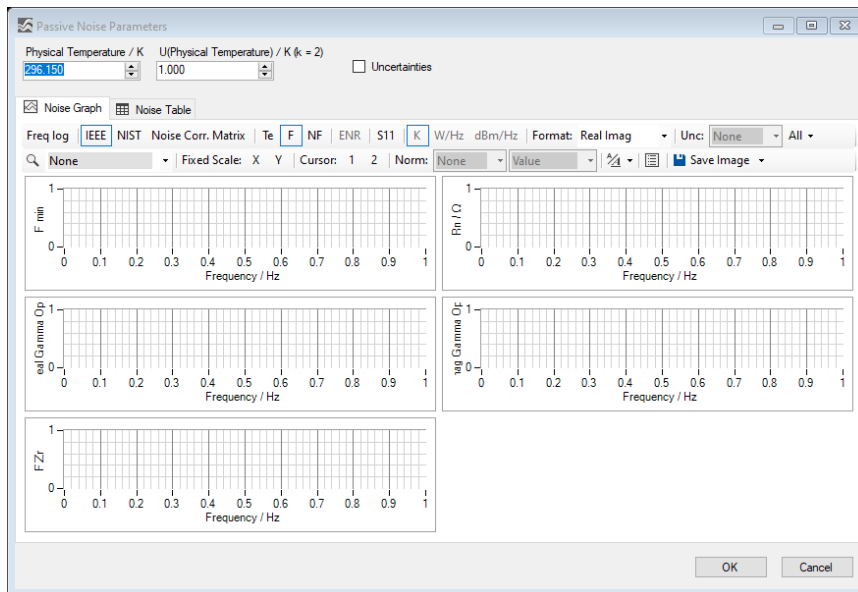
Passive Noise Parameters

Physical Temperature / K
296.150
U(Physical Temperature) / K (k = 2)
1.000
Uncertainties

Noise Graph
Noise Table

Freq log | IEEE | NIST | Noise Corr. Matrix | Te | F | NF | ENR | S11 | K | W/Hz | dBm/Hz | Format: Real Imag | Unc: None | All

None | Fixed Scale: X Y | Cursor: 1 2 | Norm: None | Value | Save Image

F min
1
0
0 0.1 0.2 0.3 0.4 0.5 0.6 0.7 0.8 0.9 1
Frequency / Hz

Rn / Ω
1
0
0 0.1 0.2 0.3 0.4 0.5 0.6 0.7 0.8 0.9 1
Frequency / Hz

eal Gamma Op
1
0
0 0.1 0.2 0.3 0.4 0.5 0.6 0.7 0.8 0.9 1
Frequency / Hz

nag Gamma Op
1
0
0 0.1 0.2 0.3 0.4 0.5 0.6 0.7 0.8 0.9 1
Frequency / Hz

F Zr
1
0
0 0.1 0.2 0.3 0.4 0.5 0.6 0.7 0.8 0.9 1
Frequency / Hz

OK
Cancel